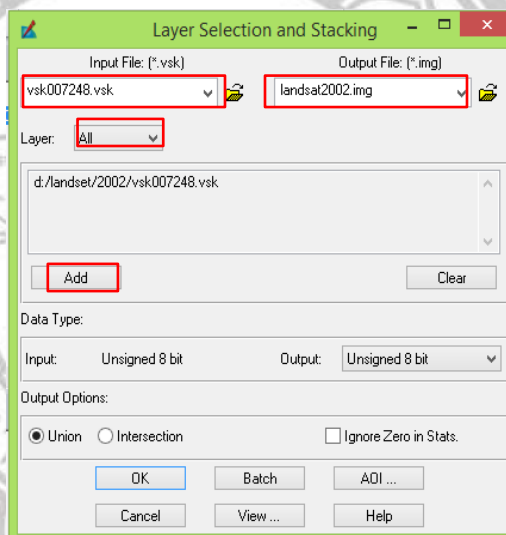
Layer Selection and Stacking

Input File: (*.vsk)
vsk007248.vsk

Output File: (*.img)
landsat2002.img

Layer: All

d:/landset/2002/vsk007248.vsk

Add

Clear

Data Type:

Input: Unsigned 8 bit

Output: Unsigned 8 bit

Output Options:

Union Intersection

Ignore Zero in Stats.

OK Batch AOI ...

Cancel View ... Help